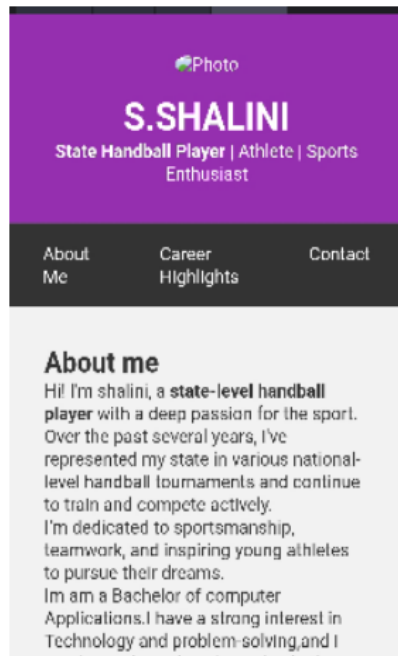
Photo

S.SHALINI

State Handball Player | Athlete | Sports Enthusiast

About Me

Career Highlights

Contact

About me

Hi! I'm shalini, a state-level handball player with a deep passion for the sport. Over the past several years, I've represented my state in various national-level handball tournaments and continue to train and compete actively.
I'm dedicated to sportsmanship, teamwork, and inspiring young athletes to pursue their dreams.
Im am a Bachelor of computer Applications.I have a strong interest in Technology and problem-solving,and I